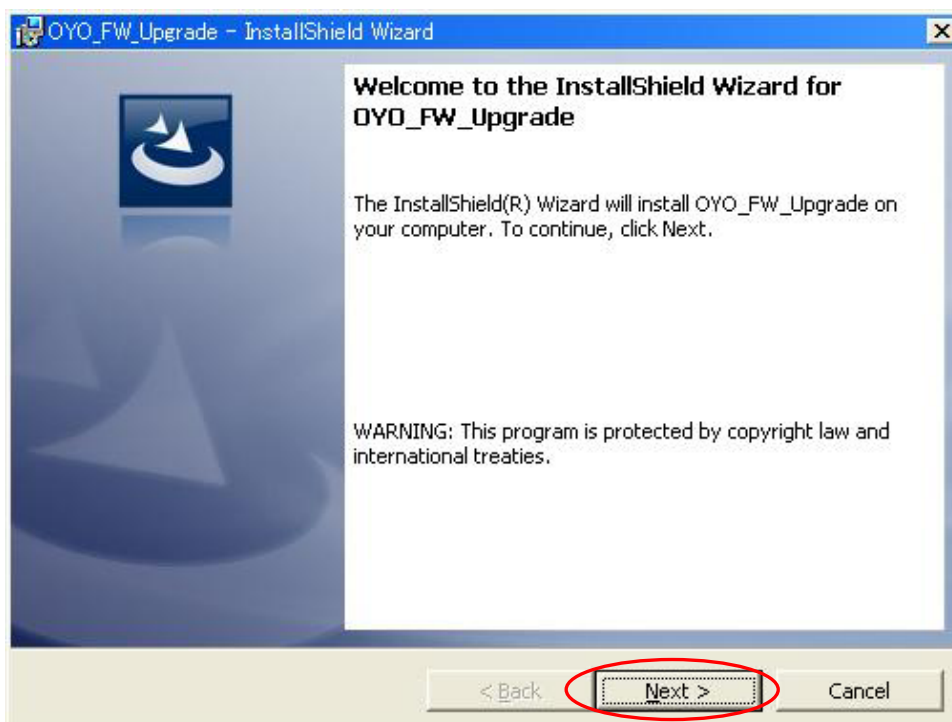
OYO_FW_Upgrade - InstallShield Wizard

Welcome to the InstallShield Wizard for OYO_FW_Upgrade

The InstallShield(R) Wizard will install OYO_FW_Upgrade on your computer. To continue, click Next.

WARNING: This program is protected by copyright law and international treaties.

< Back
Next >
Cancel